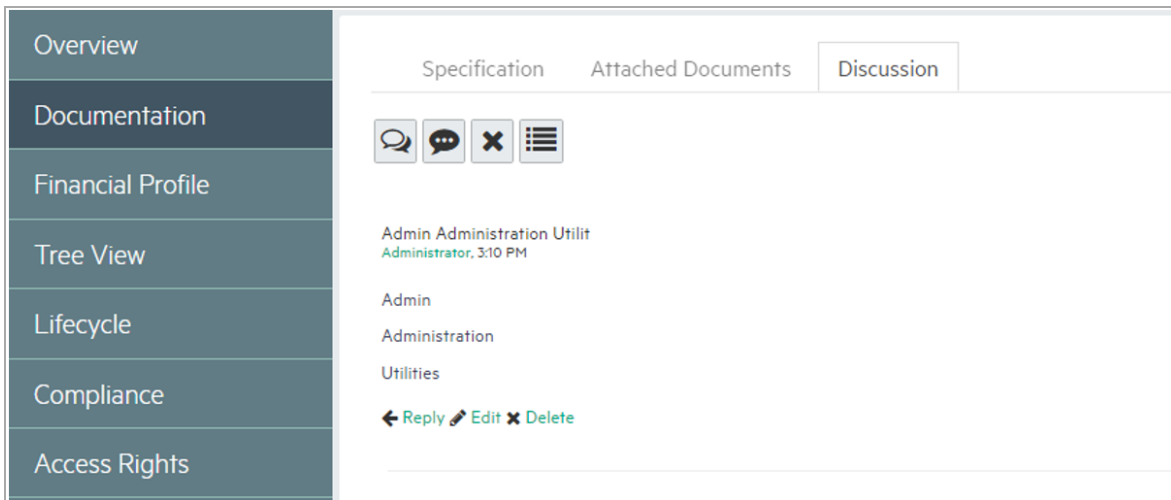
Overview
Documentation
Financial Profile
Tree View
Lifecycle
Compliance
Access Rights

Specification
Attached Documents
Discussion

Admin Administration Utilit
Administrator, 3:10 PM

Admin

Administration

Utilities

Reply Edit Delete